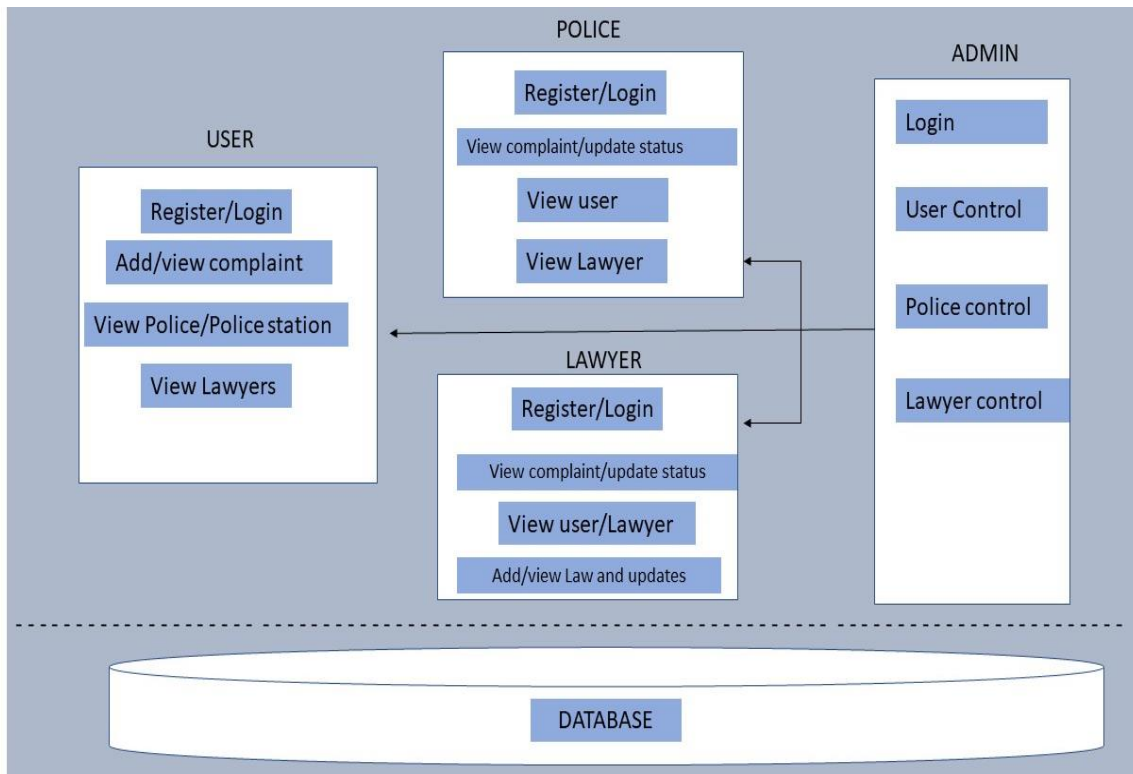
POLICE

Register/Login

View complaint/update status

View user

View Lawyer

ADMIN

Login

User Control

Police control

Lawyer control

USER

Register/Login

Add/view complaint

View Police/Police station

View Lawyers

LAWYER

Register/Login

View complaint/update status

View user/Lawyer

Add/view Law and updates

DATABASE